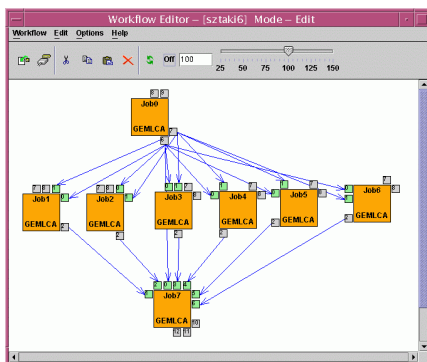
Workflow Editor – [sztaki6] Mode – Edit

Workflow Edit Options Help

Off 100

25 50 75 100 125 150

Job0
GEMLCA

Job1
GEMLCA

Job2
GEMLCA

Job3
GEMLCA

Job4
GEMLCA

Job5
GEMLCA

Job6
GEMLCA

Job7
GEMLCA